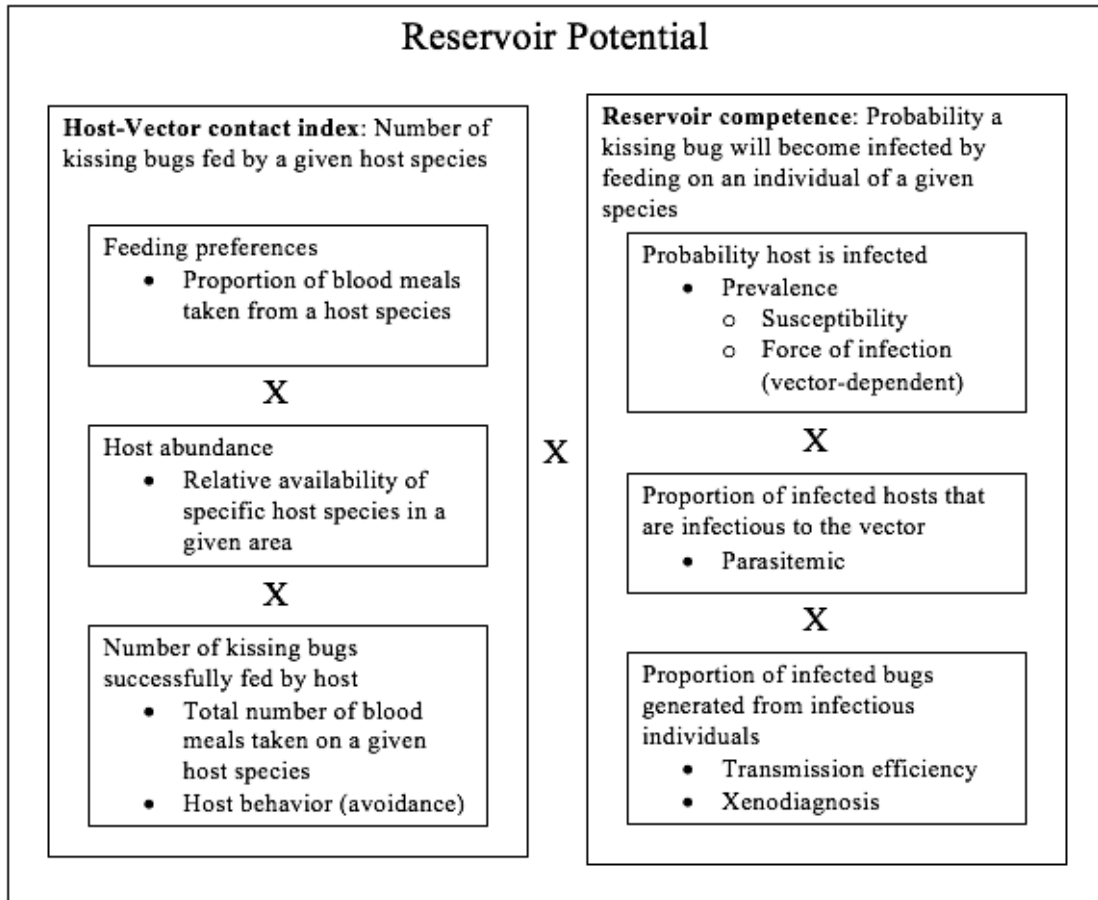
Reservoir Potential

**Host-Vector contact index**: Number of kissing bugs fed by a given host species

Feeding preferences
- Proportion of blood meals taken from a host species

X

Host abundance
- Relative availability of specific host species in a given area

X

Number of kissing bugs successfully fed by host
- Total number of blood meals taken on a given host species
- Host behavior (avoidance)

X

**Reservoir competence**: Probability a kissing bug will become infected by feeding on an individual of a given species

Probability host is infected
- Prevalence
  - Susceptibility
  - Force of infection (vector-dependent)

X

Proportion of infected hosts that are infectious to the vector
- Parasitemic

X

Proportion of infected bugs generated from infectious individuals
- Transmission efficiency
- Xenodiagnosis